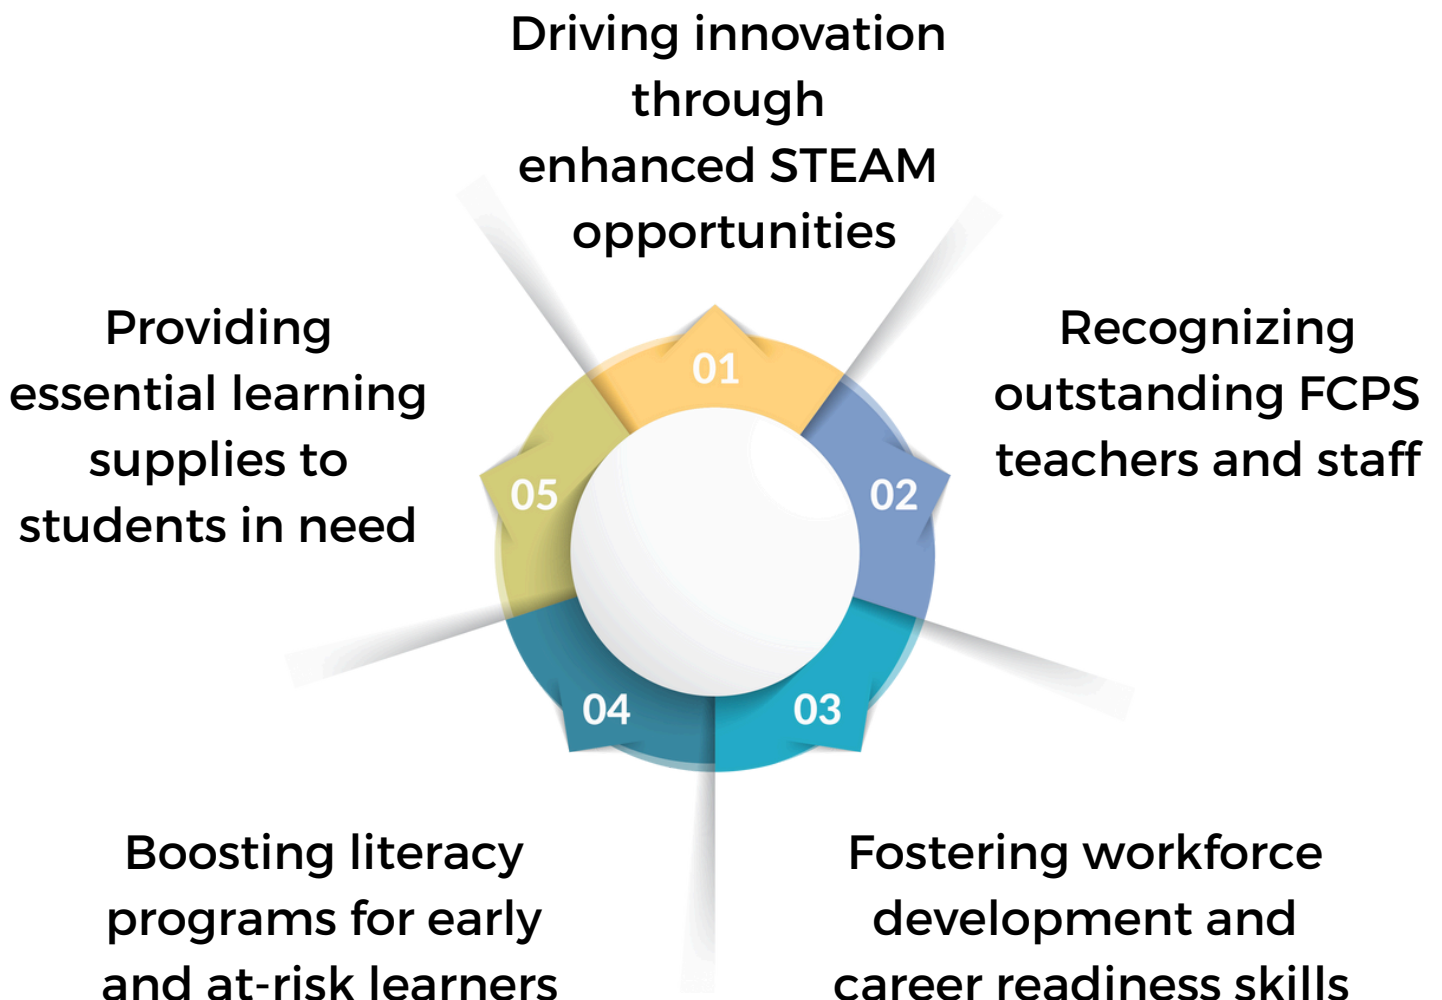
Driving innovation through enhanced STEAM opportunities

Providing essential learning supplies to students in need

01

Recognizing outstanding FCPS teachers and staff

05

02

04

03

Boosting literacy programs for early and at-risk learners

Fostering workforce development and career readiness skills